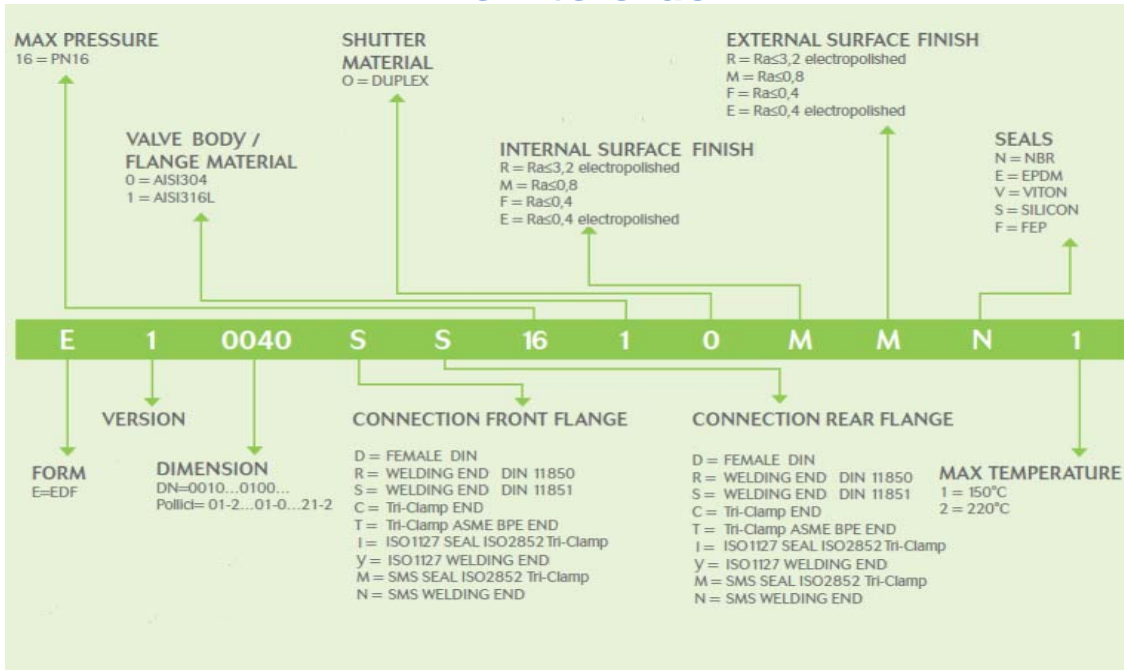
MAX PRESSURE
16 = PN16

SHUTTER MATERIAL
O = DUPLEX

EXTERNAL SURFACE FINISH
R = Ra≤3,2 electropolished
M = Ra≤0,8
F = Ra≤0,4
E = Ra≤0,4 electropolished

VALVE BODY / FLANGE MATERIAL
0 = AISI304
1 = AISI316L

INTERNAL SURFACE FINISH
R = Ra≤3,2 electropolished
M = Ra≤0,8
F = Ra≤0,4
E = Ra≤0,4 electropolished

SEALS
N = NBR
E = EPDM
V = VITON
S = SILICON
F = FEP

| E | 1 | 0040 | S | S | 16 | 1 | 0 | M | M | N | 1 |
|---|---|---|---|---|---|---|---|---|---|---|---|

VERSION

CONNECTION FRONT FLANGE

CONNECTION REAR FLANGE

FORM
E=EDF

DIMENSION
DN=0010...0100...
Pollici= 01-2...01-0...21-2

D = FEMALE DIN
R = WELDING END DIN 11850
S = WELDING END DIN 11851
C = Tri-Clamp END
T = Tri-Clamp ASME BPE END
I = ISO1127 SEAL ISO2852 Tri-Clamp
y = ISO1127 WELDING END
M = SMS SEAL ISO2852 Tri-Clamp
N = SMS WELDING END

D = FEMALE DIN
R = WELDING END DIN 11850
S = WELDING END DIN 11851
C = Tri-Clamp END
T = Tri-Clamp ASME BPE END
I = ISO1127 SEAL ISO2852 Tri-Clamp
y = ISO1127 WELDING END
M = SMS SEAL ISO2852 Tri-Clamp
N = SMS WELDING END

MAX TEMPERATURE
1 = 150°C
2 = 220°C